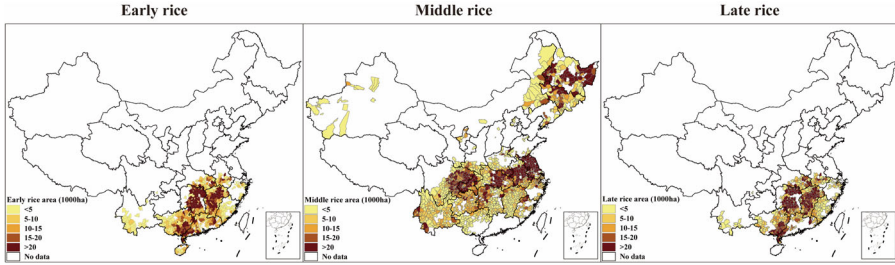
Early rice

Early rice area (1000ha)
<5
5-10
10-15
15-20
>20
No data

Middle rice

Middle rice area (1000ha)
<5
5-10
10-15
15-20
>20
No data

Late rice

Late rice area (1000ha)
<5
5-10
10-15
15-20
>20
No data